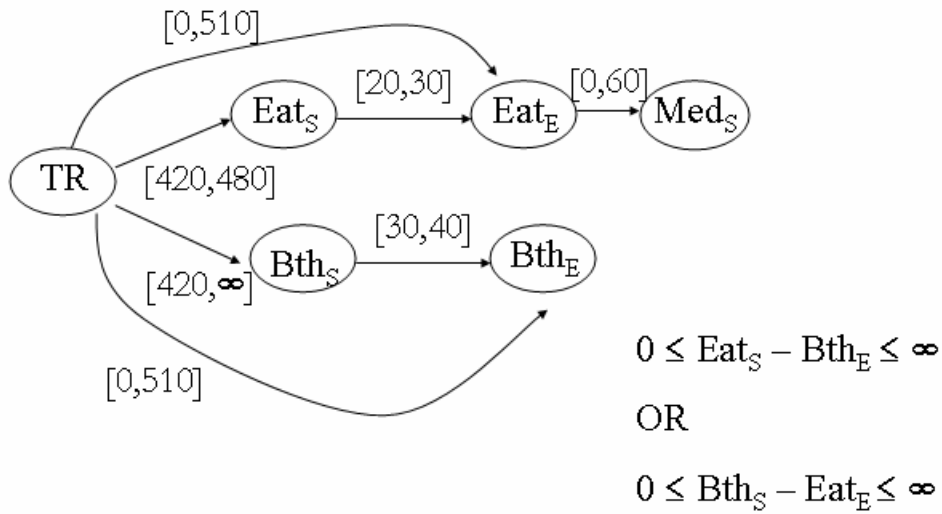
[0,510]

Eat$_S$

[20,30]

Eat$_E$

[0,60]

Med$_S$

TR

[420,480]

[30,40]

Bth$_S$

Bth$_E$

[420,$\infty$]

[0,510]

$0 \leq$ Eat$_S$ – Bth$_E$ $\leq \infty$

OR

$0 \leq$ Bth$_S$ – Eat$_E$ $\leq \infty$